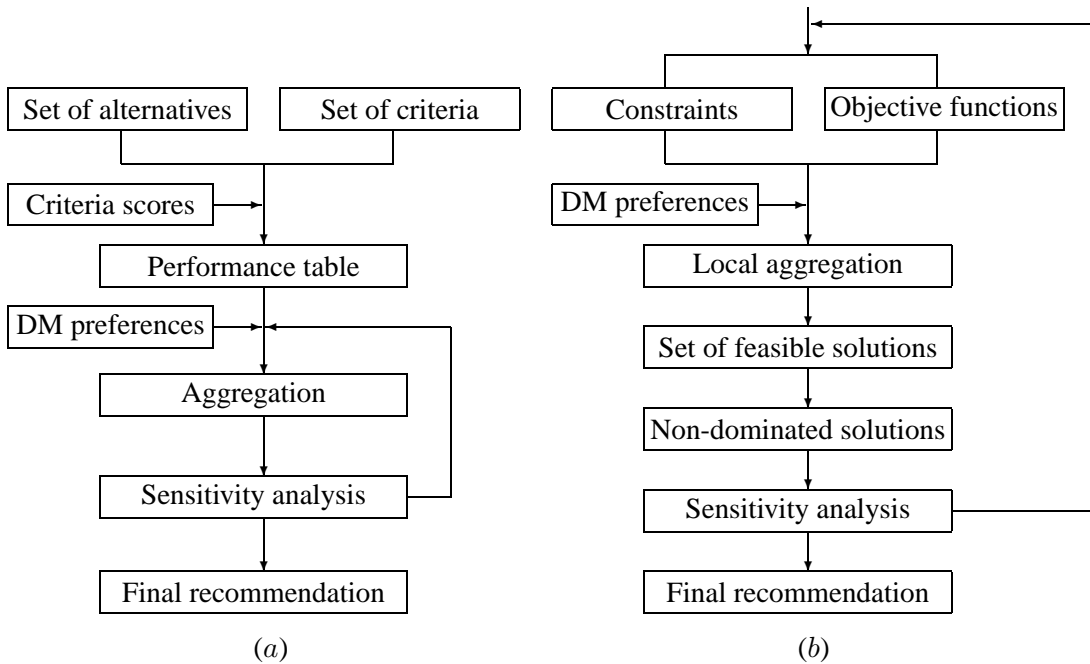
Set of alternatives

Set of criteria

Criteria scores

Performance table

DM preferences

Aggregation

Sensitivity analysis

Final recommendation

$(a)$

Constraints

Objective functions

DM preferences

Local aggregation

Set of feasible solutions

Non-dominated solutions

Sensitivity analysis

Final recommendation

$(b)$